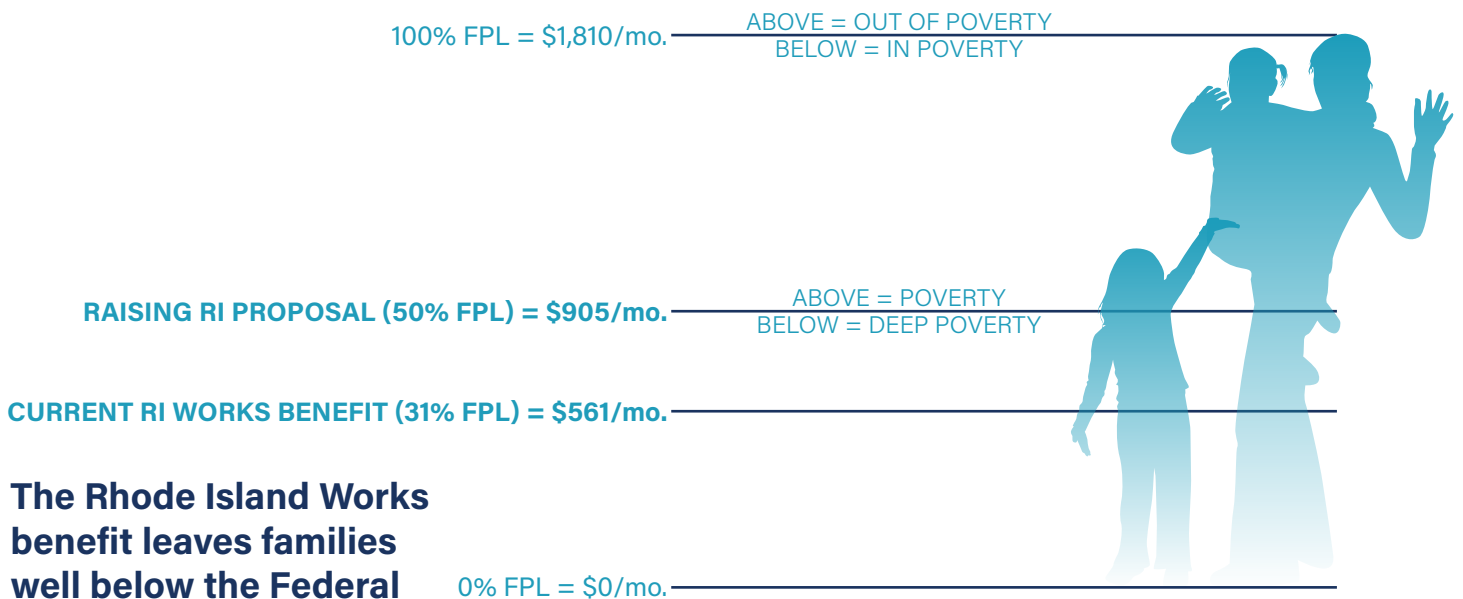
100% FPL = $1,810/mo.

ABOVE = OUT OF POVERTY
BELOW = IN POVERTY

RAISING RI PROPOSAL (50% FPL) = $905/mo.

ABOVE = POVERTY
BELOW = DEEP POVERTY

CURRENT RI WORKS BENEFIT (31% FPL) = $561/mo.

The Rhode Island Works benefit leaves families well below the Federal

0% FPL = $0/mo.